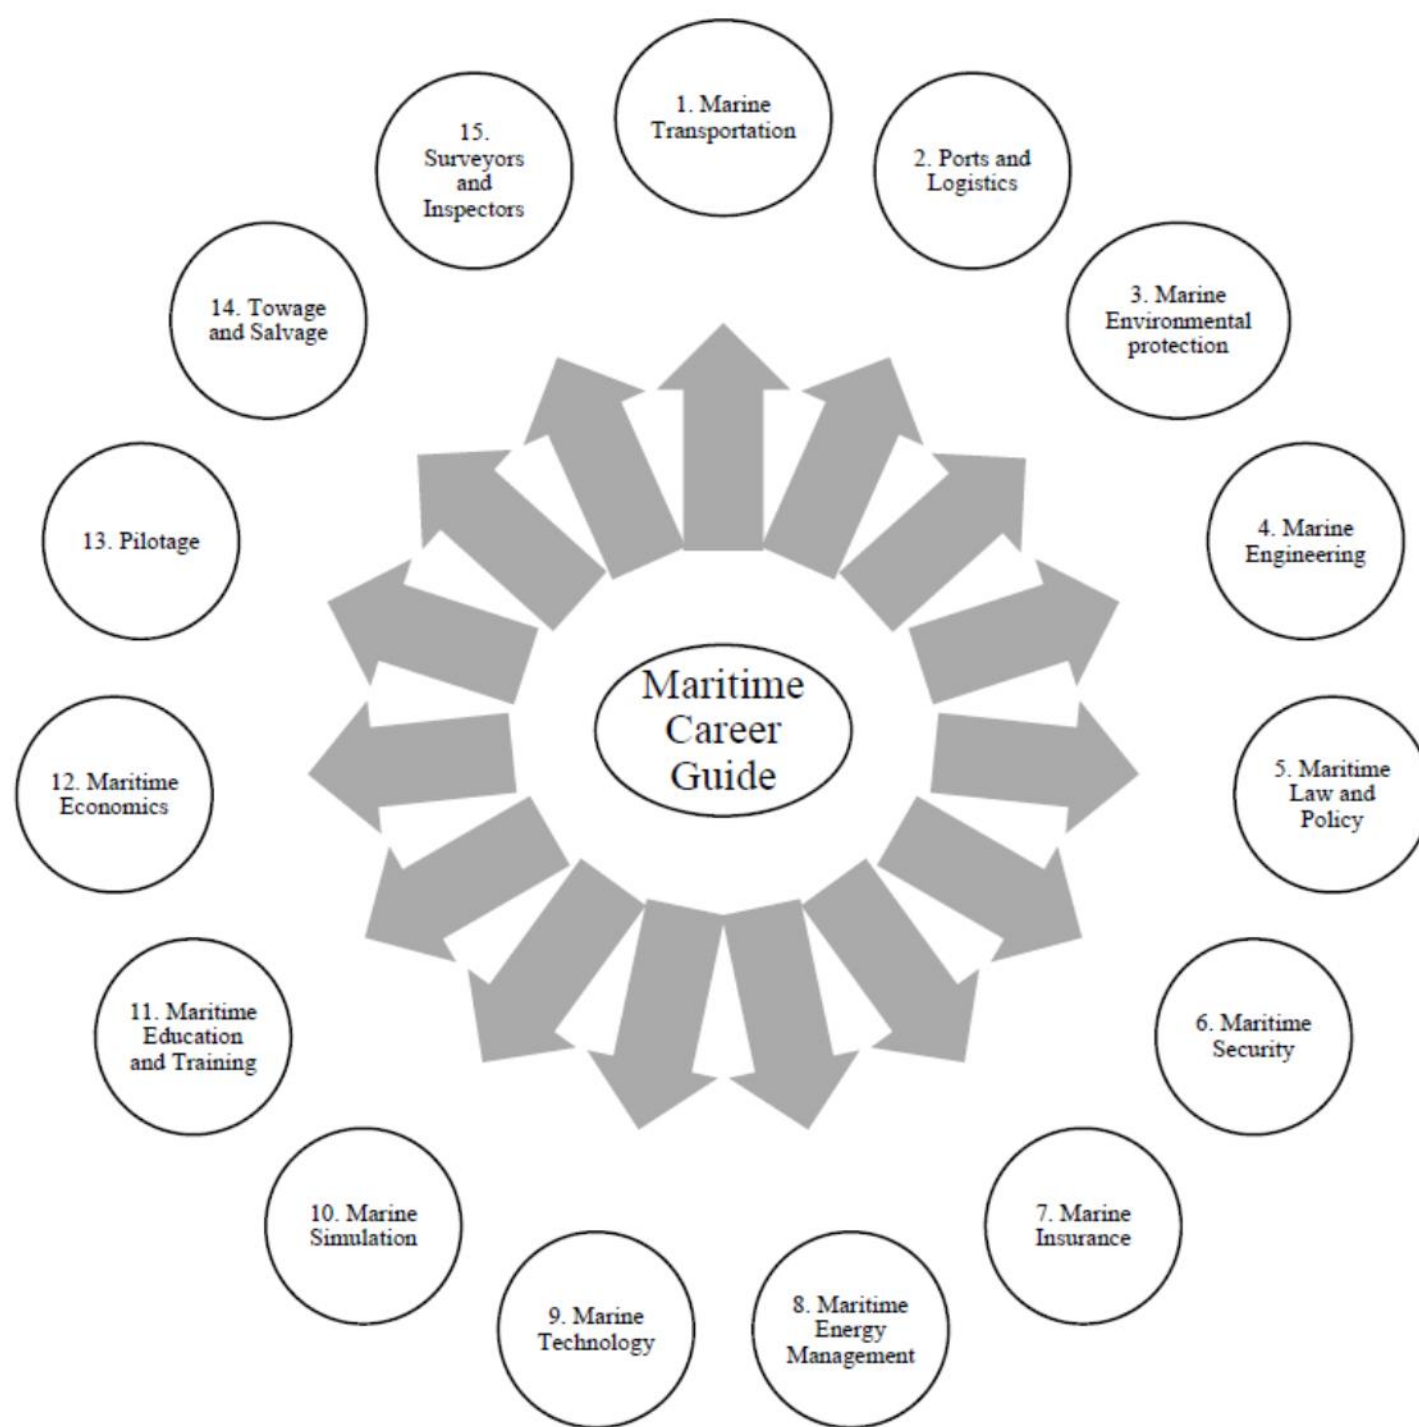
Maritime Career Guide

1. Marine Transportation

2. Ports and Logistics

3. Marine Environmental protection

4. Marine Engineering

5. Maritime Law and Policy

6. Maritime Security

7. Marine Insurance

8. Maritime Energy Management

9. Marine Technology

10. Marine Simulation

11. Maritime Education and Training

12. Maritime Economics

13. Pilotage

14. Towage and Salvage

15. Surveyors and Inspectors